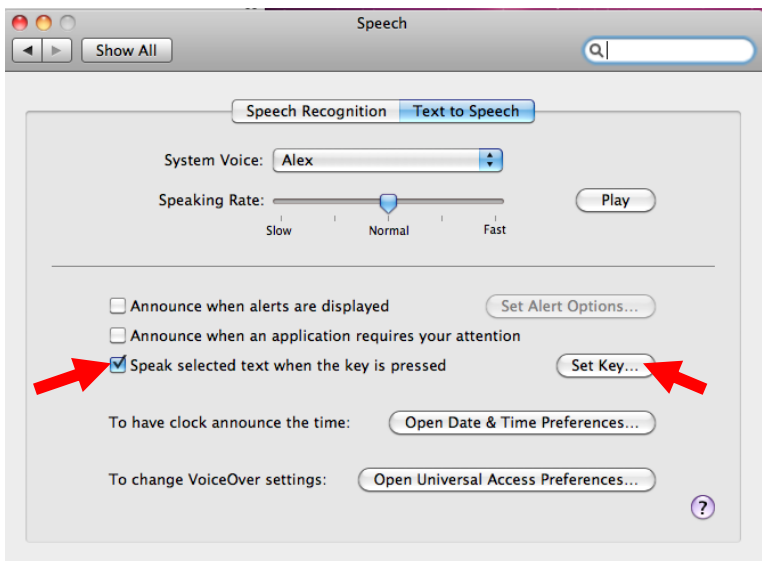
Speech

Show All

Speech Recognition | Text to Speech

System Voice: Alex

Speaking Rate:

Slow | Normal | Fast

Play

Announce when alerts are displayed

Set Alert Options...

Announce when an application requires your attention

Speak selected text when the key is pressed

Set Key...

To have clock announce the time:

Open Date & Time Preferences...

To change VoiceOver settings:

Open Universal Access Preferences...

?